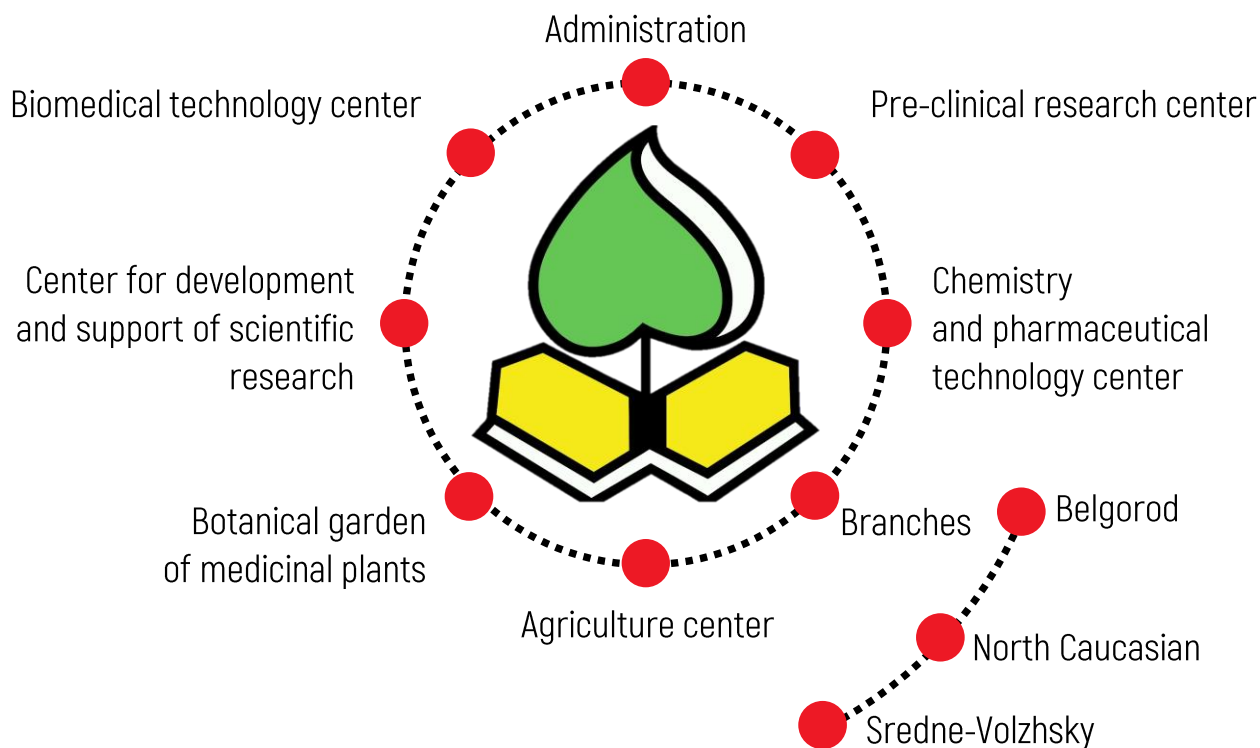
Administration

Biomedical technology center

Pre-clinical research center

Center for development and support of scientific research

Chemistry and pharmaceutical technology center

Botanical garden of medicinal plants

Branches

Belgorod

Agriculture center

North Caucasian

Sredne-Volzhsky